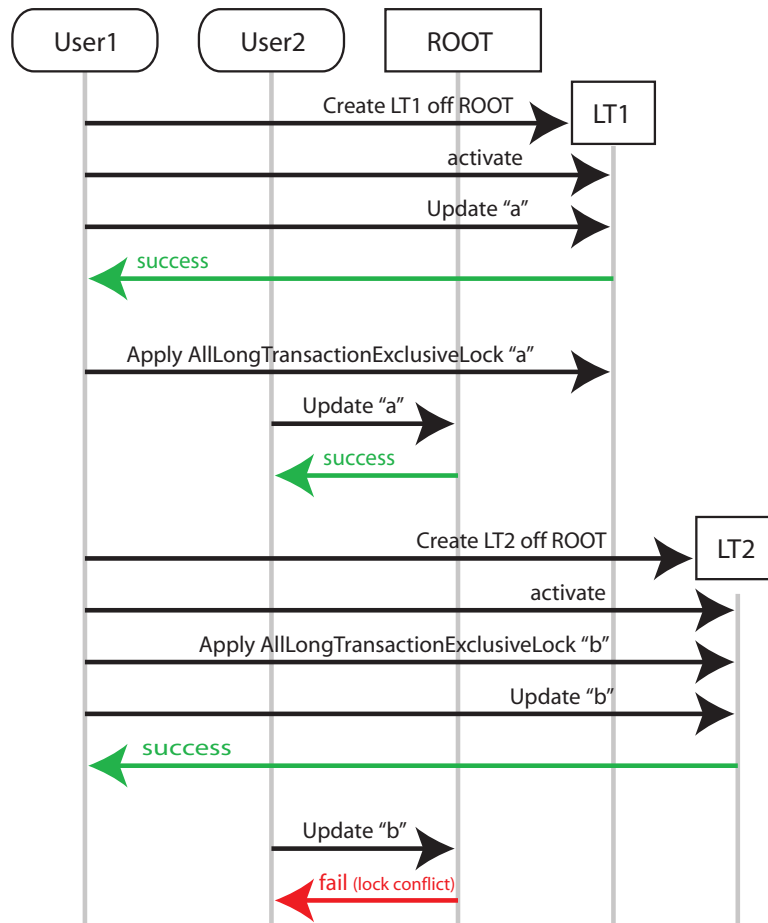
User1

User2

ROOT

Create LT1 off ROOT

LT1

activate

Update “a”

success

Apply AllLongTransactionExclusiveLock “a”

Update “a”

success

Create LT2 off ROOT

LT2

activate

Apply AllLongTransactionExclusiveLock “b”

Update “b”

success

Update “b”

fail (lock conflict)